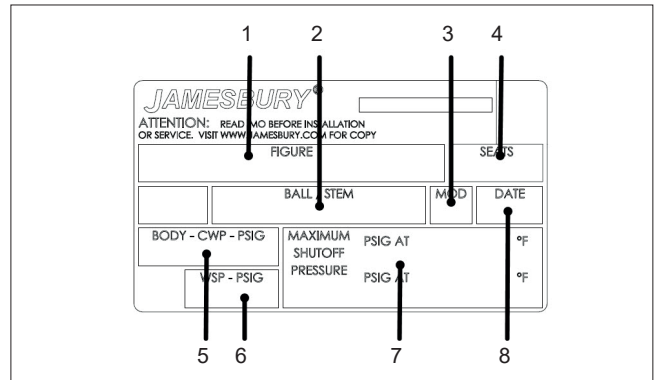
1 2 3 4

JAMESBURY®
ATTENTION: READ IMO BEFORE INSTALLATION OR SERVICE. VISIT WWW.JAMESBURY.COM FOR COPY

FIGURE
SEATS
BALL / STEM
MOD
DATE
BODY - CWP - PSIG
WSP - PSIG
MAXIMUM SHUTOFF PRESSURE
PSIG AT °F
PSIG AT °F

5 6 7 8